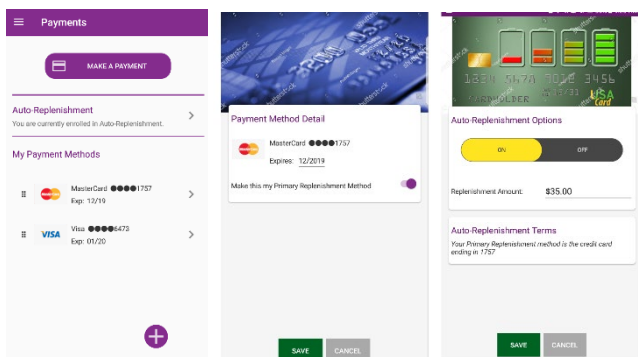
Payments

MAKE A PAYMENT

Auto-Replenishment
You are currently enrolled in Auto-Replenishment.

My Payment Methods

MasterCard ●●●●1757
Exp: 12/19

VISA
Visa ●●●●6473
Exp: 01/20

+

shutterstock

Payment Method Detail

MasterCard ●●●●1757
Expires: 12/2019

Make this my Primary Replenishment Method

SAVE
CANCEL

1234 5678 1234 3456
CARDHOLDER
USA Card

Auto-Replenishment Options

ON
OFF

Replenishment Amount: $35.00

Auto-Replenishment Terms
Your Primary Replenishment method is the credit card ending in 1757

SAVE
CANCEL